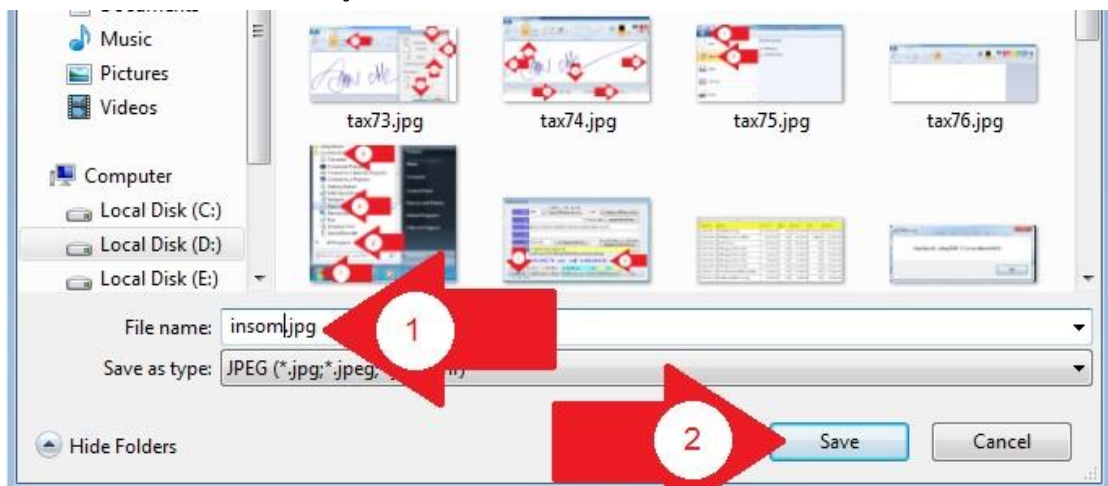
Music
Pictures
Videos
Computer
Local Disk (C:)
Local Disk (D:)
Local Disk (E:)

tax73.jpg
tax74.jpg
tax75.jpg
tax76.jpg

File name: insom.jpg
Save as type: JPEG (*.jpg;*.jpeg; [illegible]

1
2

Hide Folders
Save
Cancel